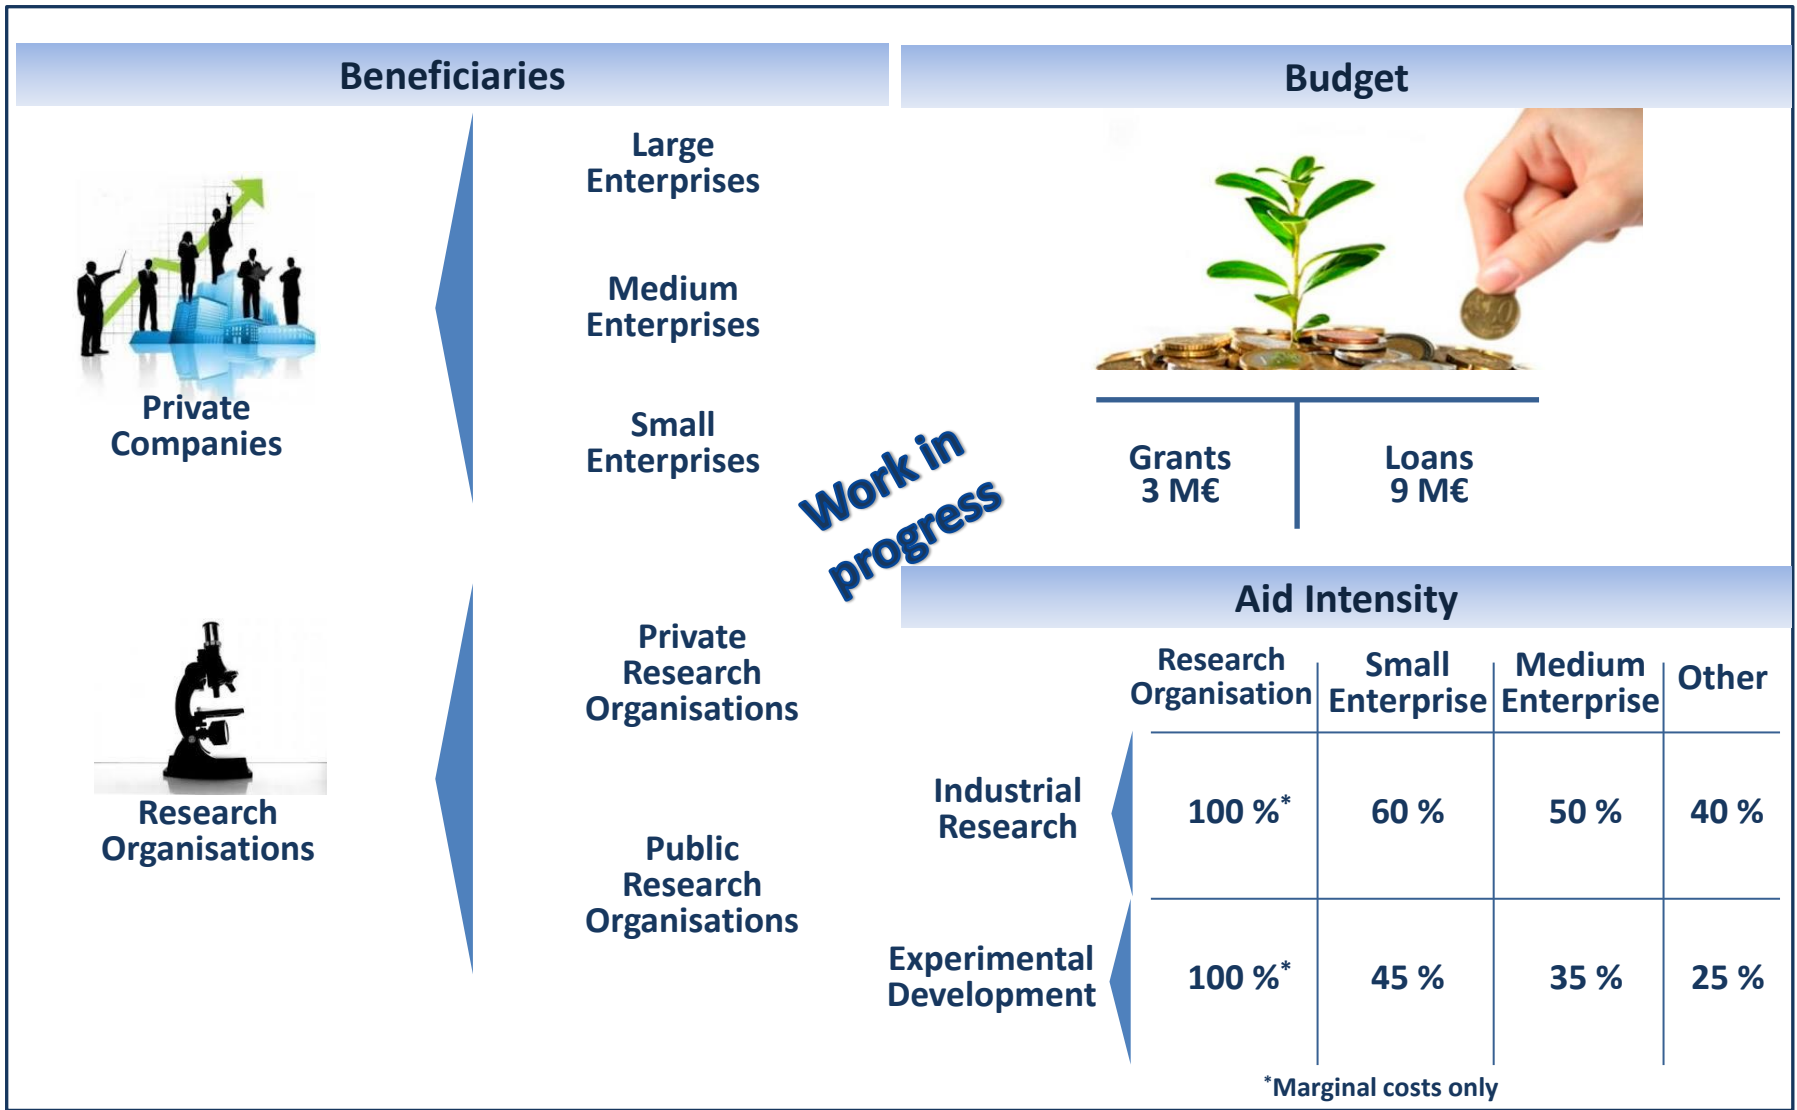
Beneficiaries

Private Companies

Large Enterprises

Medium Enterprises

Small Enterprises

Research Organisations

Private Research Organisations

Public Research Organisations

Work in progress

Budget

Grants
3 M€

Loans
9 M€

Aid Intensity

|  | Research Organisation | Small Enterprise | Medium Enterprise | Other |
|---|---|---|---|---|
| Industrial Research | 100 %* | 60 % | 50 % | 40 % |
| Experimental Development | 100 %* | 45 % | 35 % | 25 % |

*Marginal costs only